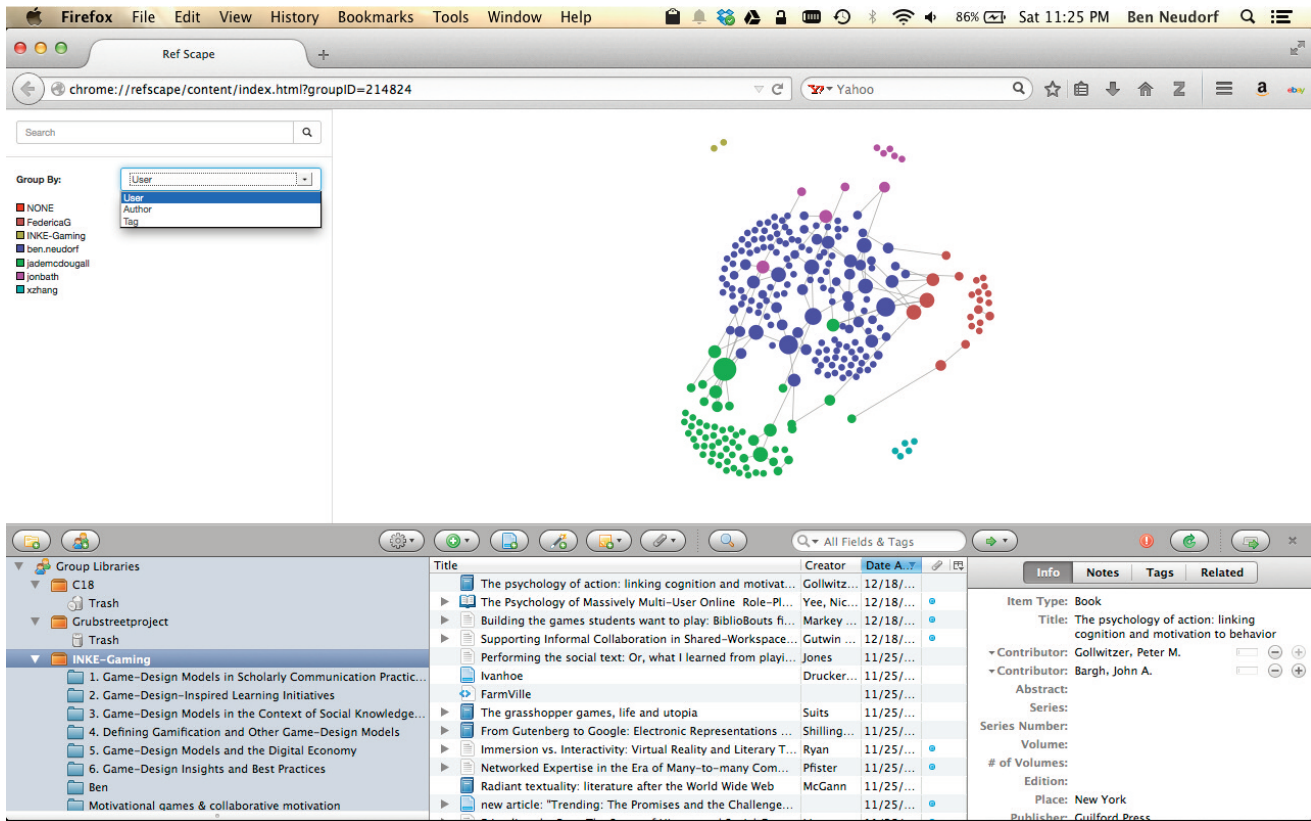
Firefox File Edit View History Bookmarks Tools Window Help 86% Sat 11:25 PM Ben Neudorf

Ref Scape

chrome://refscape/content/index.html?groupID=214824

Yahoo

Search

Group By: User

User
Author
Tag

NONE
FedericaG
INKE-Gaming
ben.neudorf
jademcdougall
jonbath
xzhang

All Fields & Tags

Group Libraries
C18
Trash
Grubstreetproject
Trash
INKE-Gaming
1. Game-Design Models in Scholarly Communication Practic...
2. Game-Design-Inspired Learning Initiatives
3. Game-Design Models in the Context of Social Knowledge...
4. Defining Gamification and Other Game-Design Models
5. Game-Design Models and the Digital Economy
6. Game-Design Insights and Best Practices
Ben
Motivational games & collaborative motivation

| Title | Creator | Date A... |
|---|---|---|
| The psychology of action: linking cognition and motivat... | Gollwitz... | 12/18/... |
| The Psychology of Massively Multi-User Online Role-Pl... | Yee, Nic... | 12/18/... |
| Building the games students want to play: BiblioBouts fi... | Markey ... | 12/18/... |
| Supporting Informal Collaboration in Shared-Workspace... | Gutwin ... | 12/18/... |
| Performing the social text: Or, what I learned from playi... | Jones | 11/25/... |
| Ivanhoe | Drucker... | 11/25/... |
| FarmVille | | 11/25/... |
| The grasshopper games, life and utopia | Suits | 11/25/... |
| From Gutenberg to Google: Electronic Representations ... | Shilling... | 11/25/... |
| Immersion vs. Interactivity: Virtual Reality and Literary T... | Ryan | 11/25/... |
| Networked Expertise in the Era of Many-to-many Com... | Pfister | 11/25/... |
| Radiant textuality: literature after the World Wide Web | McGann | 11/25/... |
| new article: "Trending: The Promises and the Challenge... | | 11/25/... |

Info Notes Tags Related

Item Type: Book
Title: The psychology of action: linking cognition and motivation to behavior
Contributor: Gollwitzer, Peter M.
Contributor: Bargh, John A.
Abstract:
Series:
Series Number:
Volume:
# of Volumes:
Edition:
Place: New York
Publisher: Guilford Press